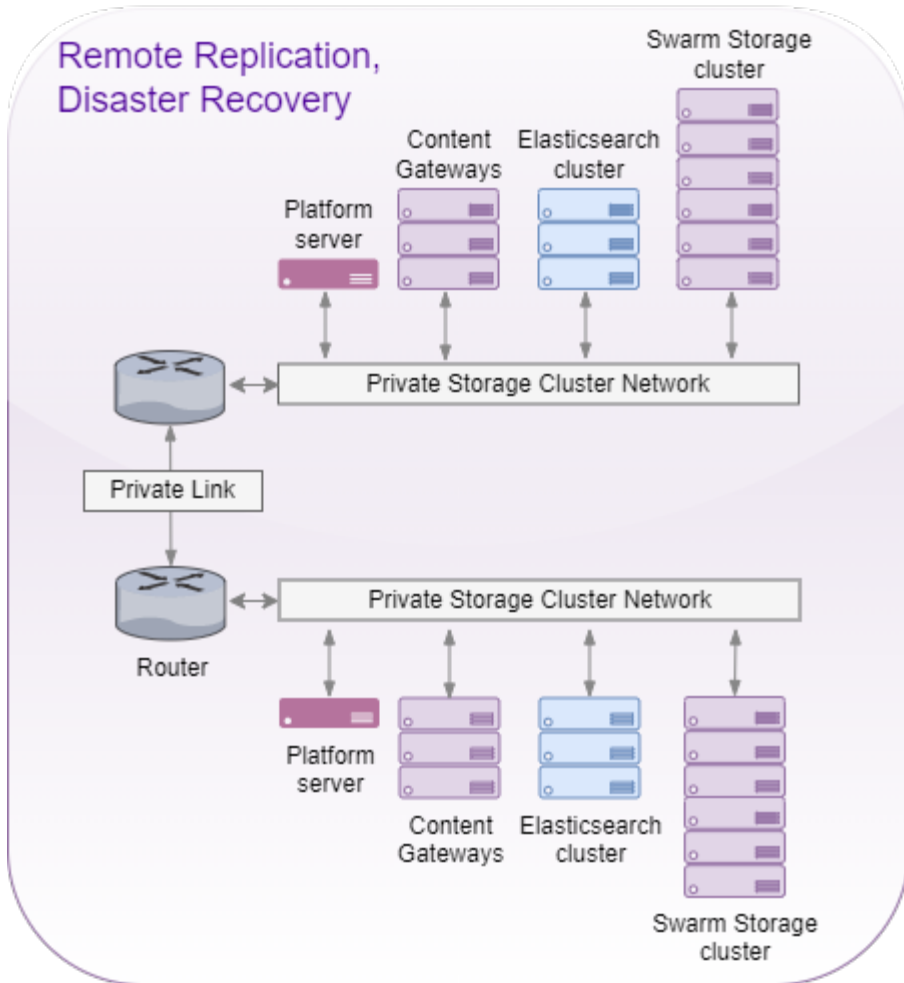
Remote Replication, Disaster Recovery

Swarm Storage cluster

Content Gateways

Elasticsearch cluster

Platform server

Private Storage Cluster Network

Private Link

Private Storage Cluster Network

Router

Platform server

Content Gateways

Elasticsearch cluster

Swarm Storage cluster